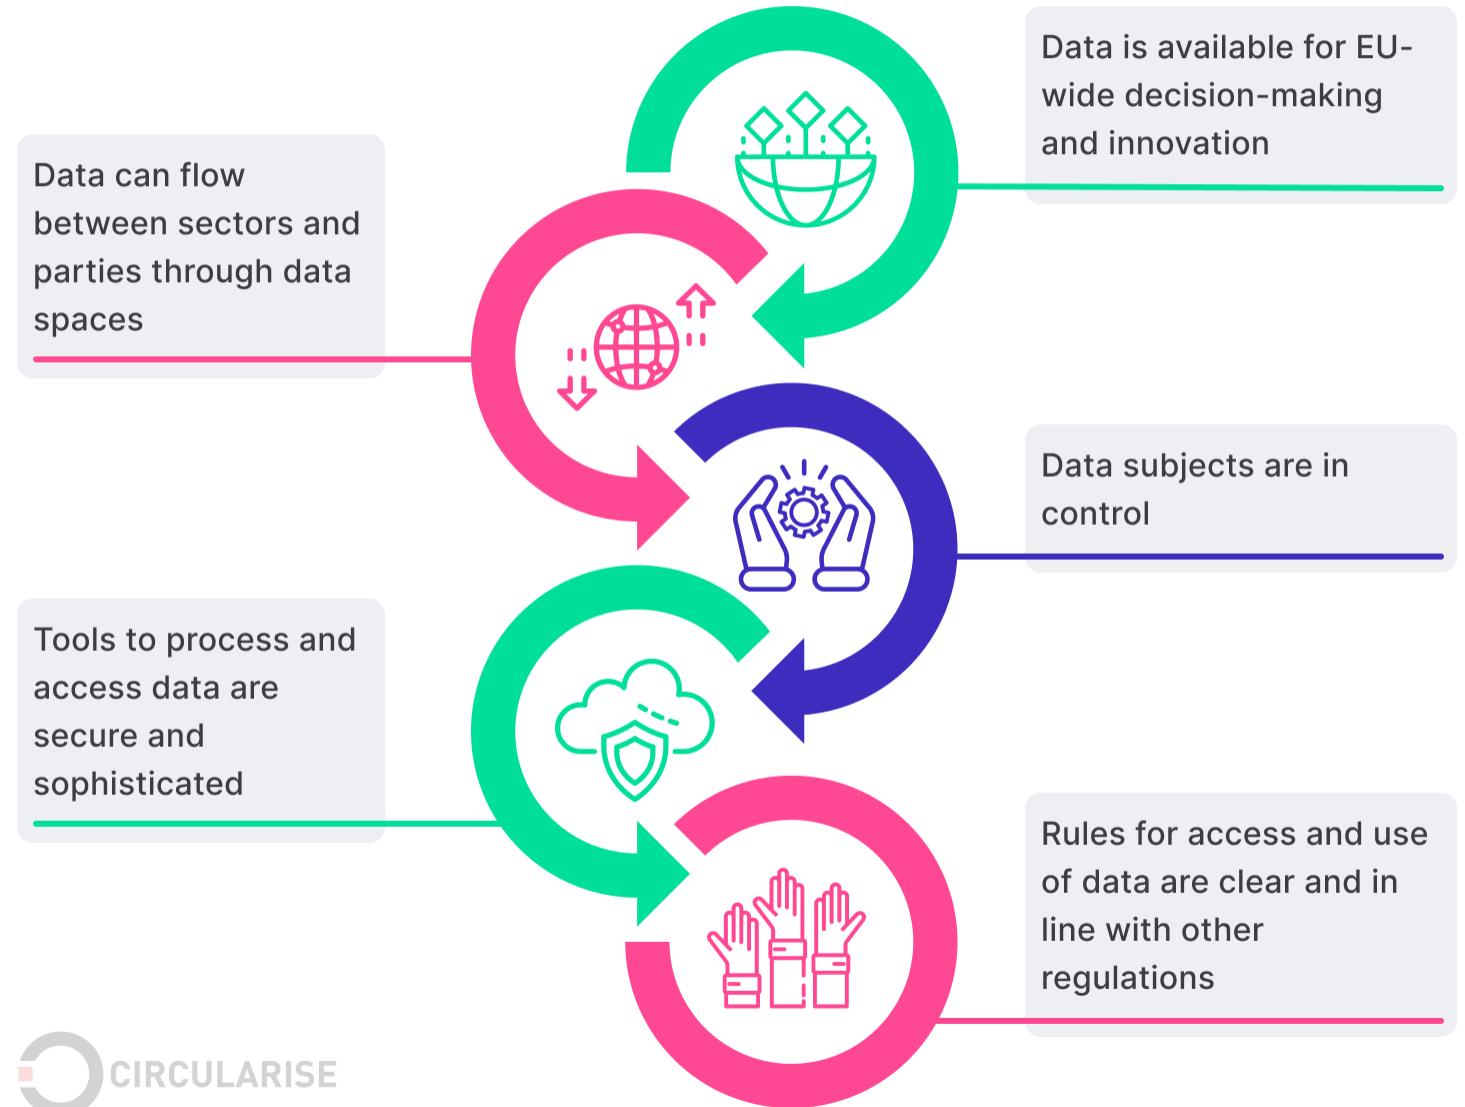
Data is available for EU-wide decision-making and innovation

Data can flow between sectors and parties through data spaces

Data subjects are in control

Tools to process and access data are secure and sophisticated

Rules for access and use of data are clear and in line with other regulations

CIRCULARISE